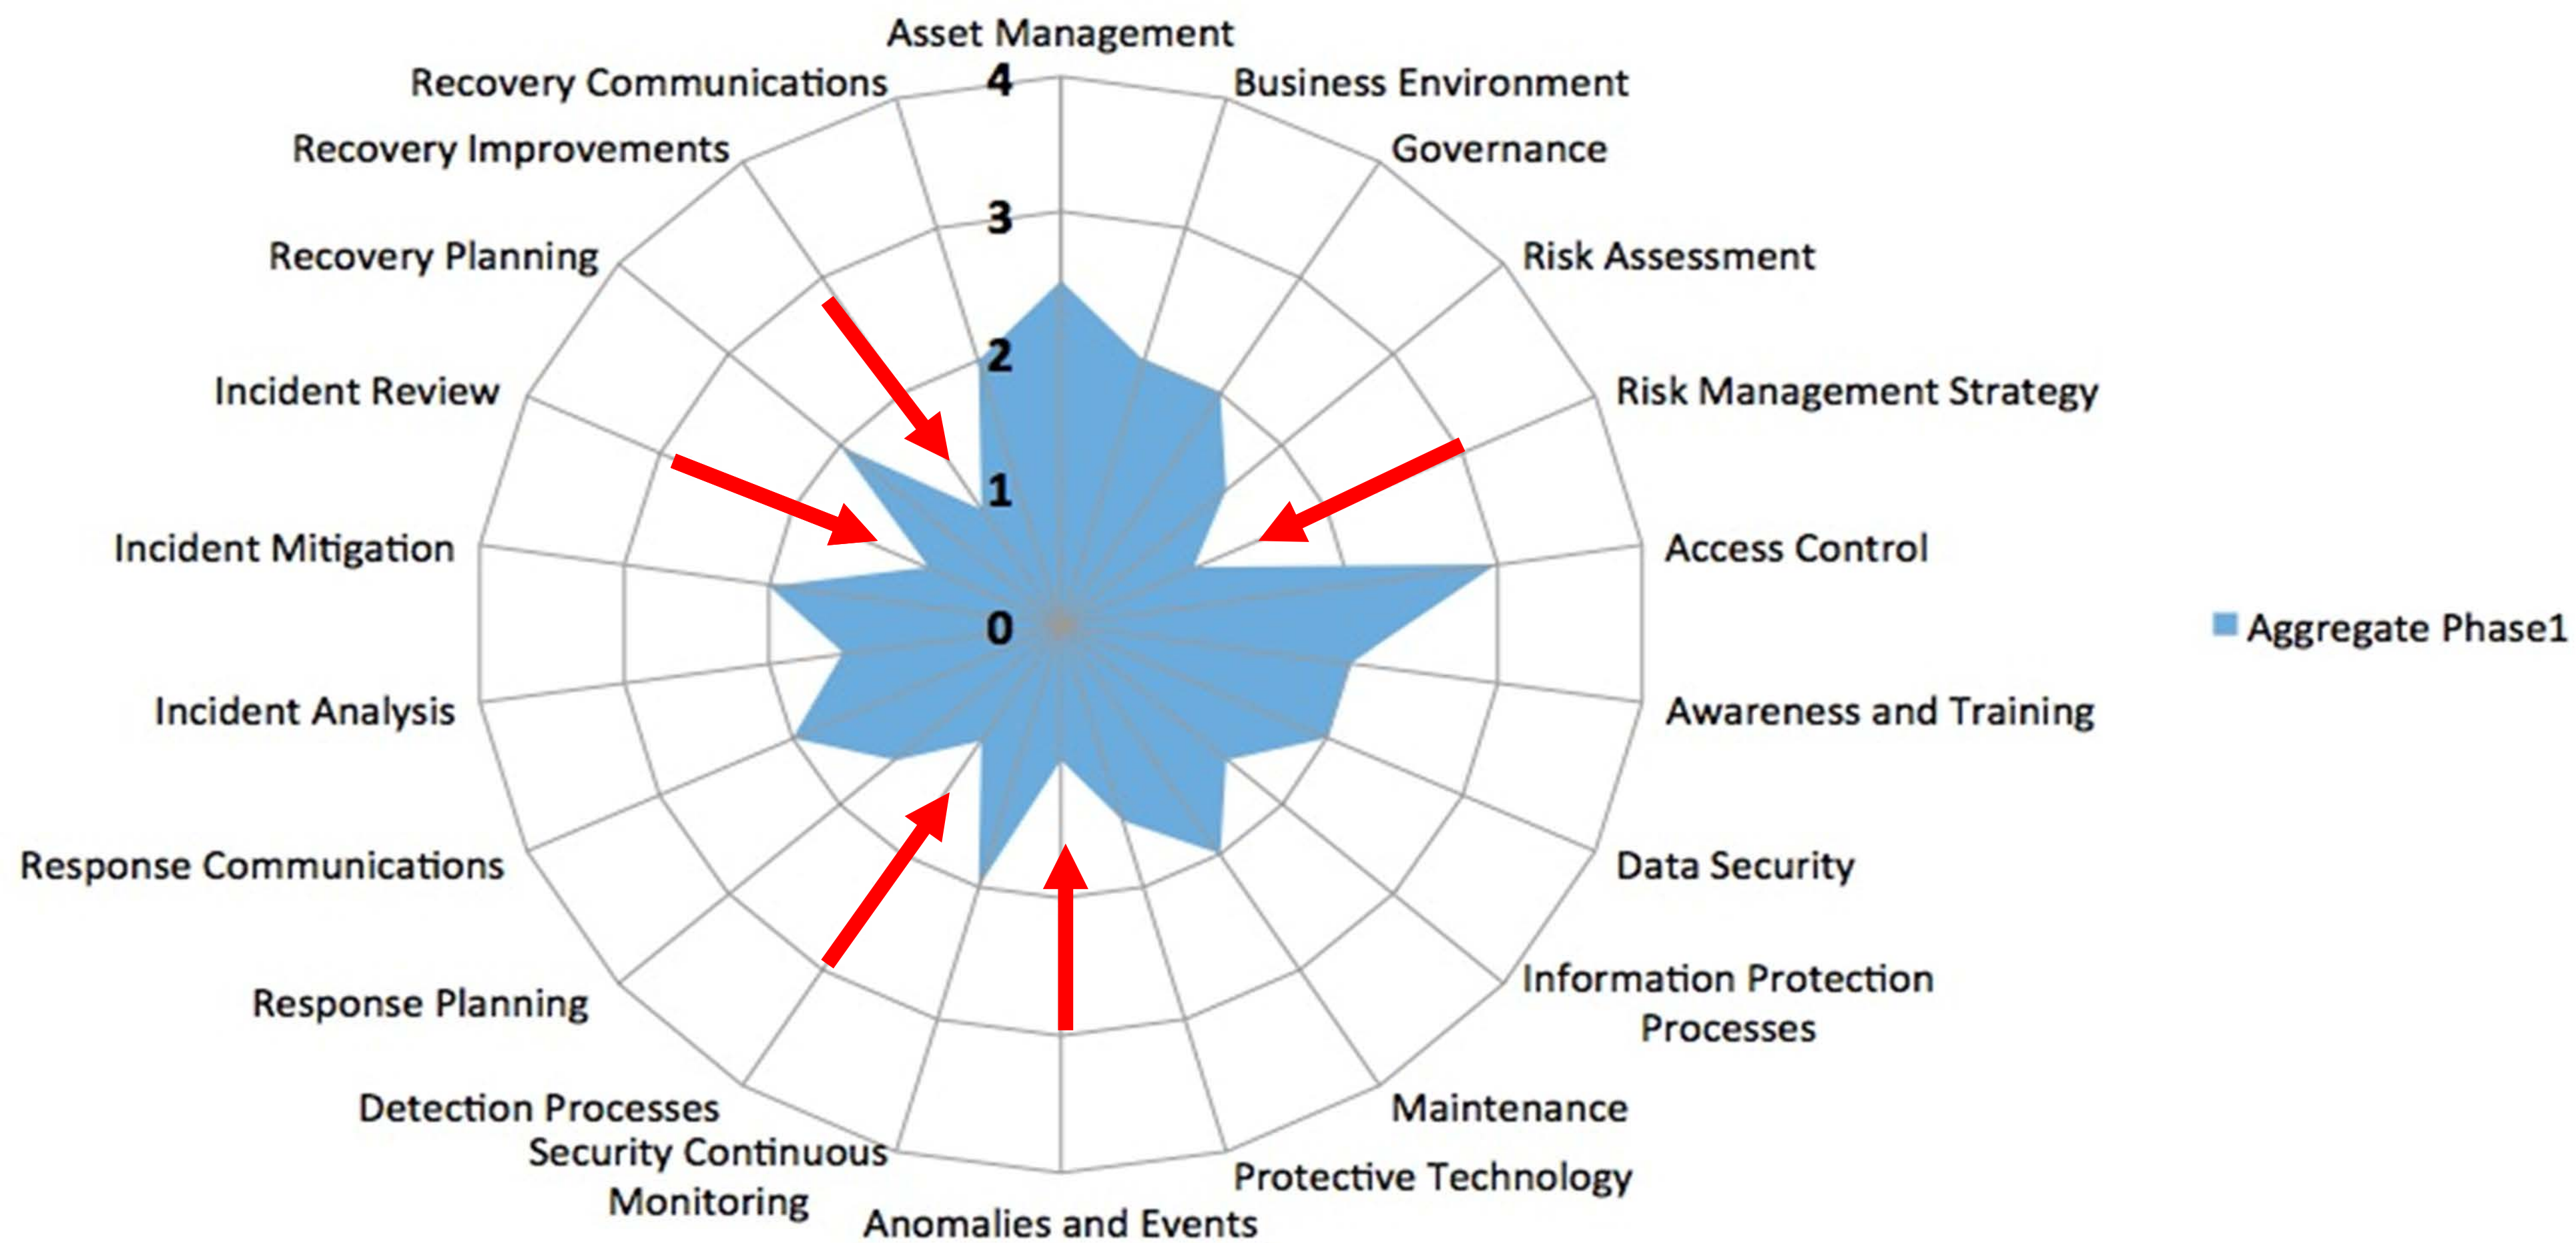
Asset Management
Business Environment
Governance
Risk Assessment
Risk Management Strategy
Access Control
Awareness and Training
Data Security
Information Protection Processes
Maintenance
Protective Technology
Anomalies and Events
Security Continuous Monitoring
Detection Processes
Response Planning
Response Communications
Incident Analysis
Incident Mitigation
Incident Review
Recovery Planning
Recovery Improvements
Recovery Communications

4
3
2
1
0

Aggregate Phase1